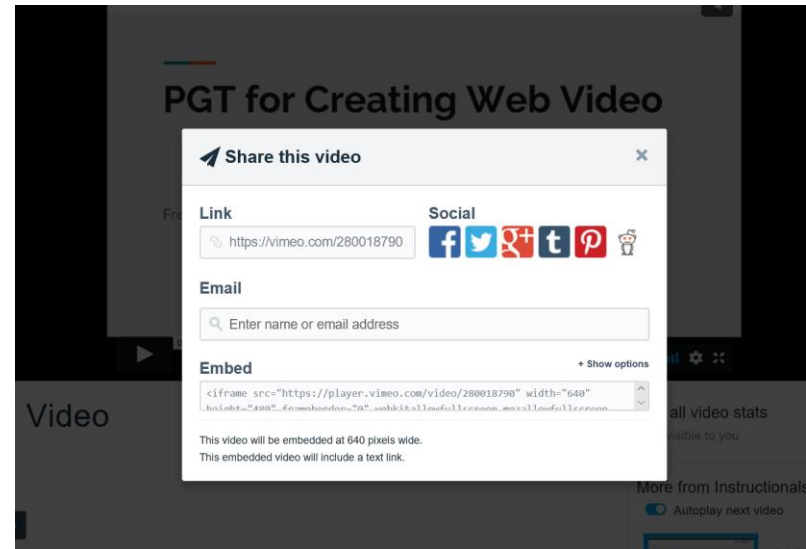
PGT for Creating Web Video

Fr

Share this video

×

Link

https://vimeo.com/280018790

Social

Email

Enter name or email address

Embed

+ Show options

<iframe src="https://player.vimeo.com/video/280018790" width="640" height="480" frameborder="0" webkitallowfullscreen mozallowfullscreen

This video will be embedded at 640 pixels wide.
This embedded video will include a text link.

Video

all video stats

visible to you

More from Instructionals

Autoplay next video